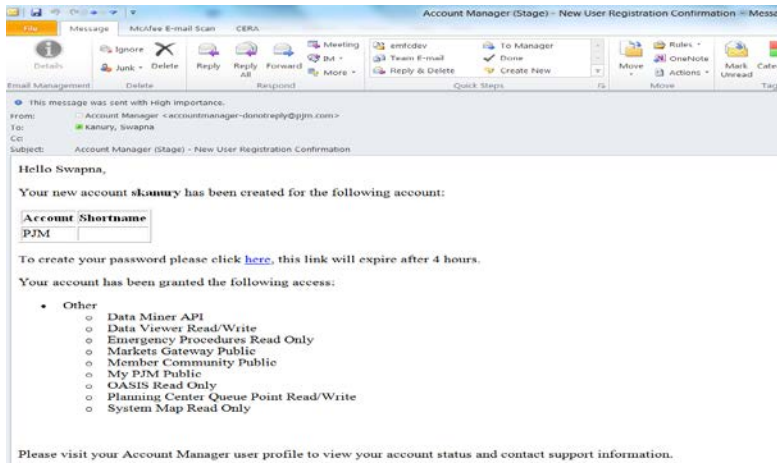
File Message McAfee E-mail Scan CERA

Account Manager (Stage) - New User Registration Confirmation - Messa

Details
Email Management
Ignore
Junk
Delete
Delete
Reply
Reply All
Forward
Meeting
IM
More
Respond
emtcdev
Team E-mail
Reply & Delete
To Manager
Done
Create New
Quick Steps
Move
Rules
OneNote
Actions
Move
Mark Unread
Cate
Tag

This message was sent with High importance.
From: Account Manager <accountmanager-donotreply@pjm.com>
To: Kanury, Swapna
Cc:
Subject: Account Manager (Stage) - New User Registration Confirmation

Hello Swapna,

Your new account skanury has been created for the following account:

| Account | Shortname |
|---|---|
| PJM | |

To create your password please click here, this link will expire after 4 hours.

Your account has been granted the following access:

- Other
  - Data Miner API
  - Data Viewer Read/Write
  - Emergency Procedures Read Only
  - Markets Gateway Public
  - Member Community Public
  - My PJM Public
  - OASIS Read Only
  - Planning Center Queue Point Read/Write
  - System Map Read Only

Please visit your Account Manager user profile to view your account status and contact support information.